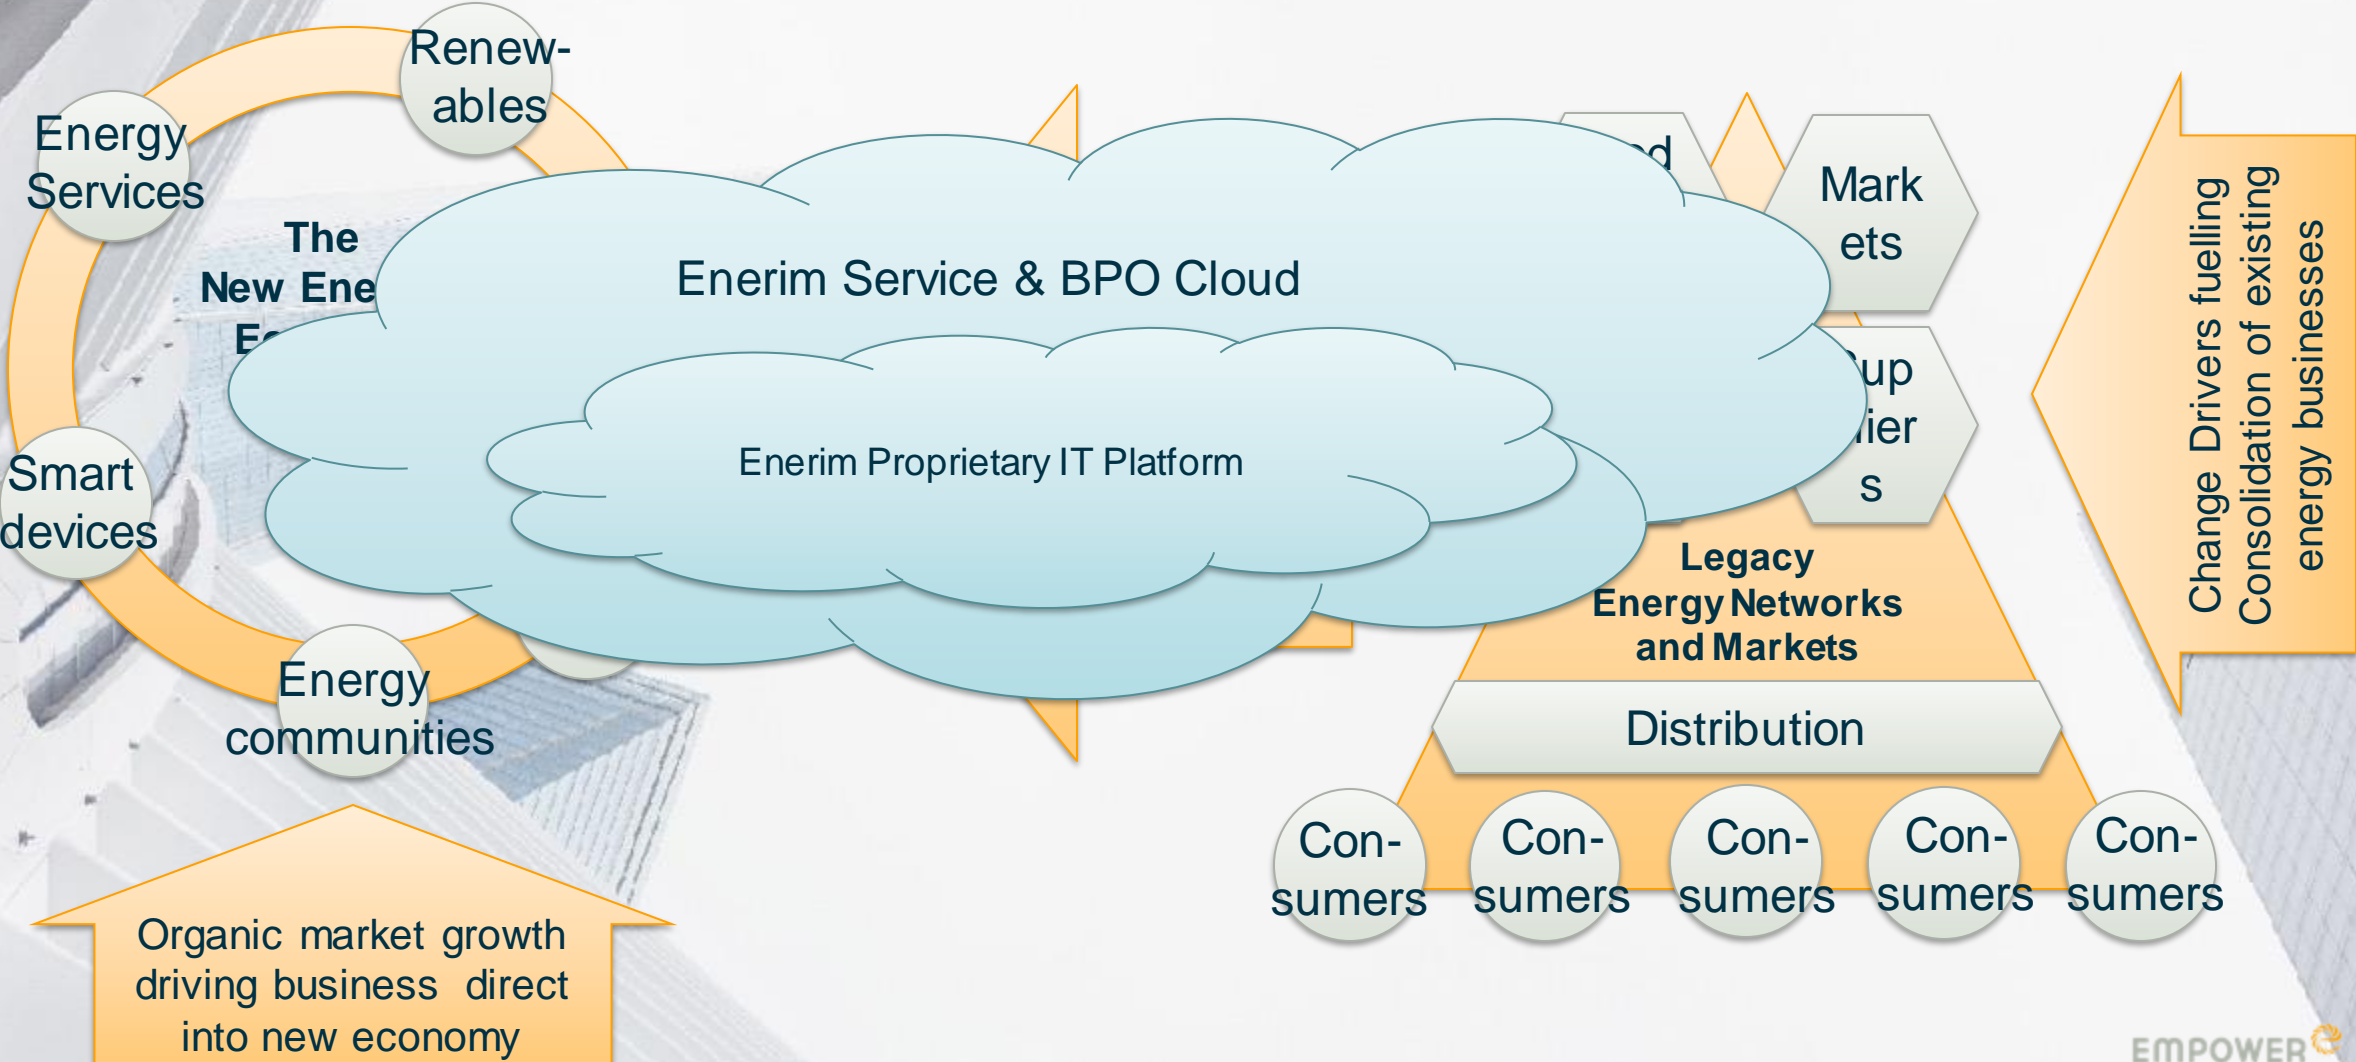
Renewables

Energy Services

The New Ene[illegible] E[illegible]

Smart devices

Energy communities

Enerim Service & BPO Cloud

Enerim Proprietary IT Platform

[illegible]d

Markets

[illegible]up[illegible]ier s

Legacy Energy Networks and Markets

Distribution

Consumers

Consumers

Consumers

Consumers

Consumers

Change Drivers fuelling Consolidation of existing energy businesses

Organic market growth driving business direct into new economy

EMPOWER